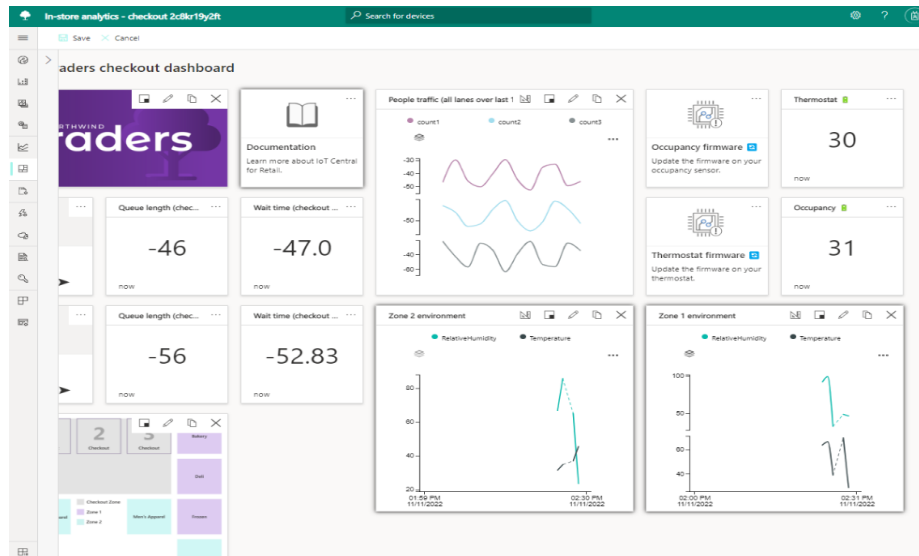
In-store analytics - checkout 2c8kr19y2ft

Search for devices

Save Cancel

raders checkout dashboard

RTHWIND
raders

Documentation

Learn more about IoT Central for Retail.

People traffic (all lanes over last 1

count1 count2 count3

-30
-40
-50

-50
-60

-40
-50
-60

Occupancy firmware

Update the firmware on your occupancy sensor.

Thermostat

30

now

Queue length (chec...

-46

now

Wait time (checkout ...

-47.0

now

Thermostat firmware

Update the firmware on your thermostat.

Occupancy

31

now

Queue length (chec...

-56

now

Wait time (checkout ...

-52.83

now

Zone 2 environment

RelativeHumidity Temperature

80
60
40
20

01:59 PM 11/11/2022

02:30 PM 11/11/2022

Zone 1 environment

RelativeHumidity Temperature

100
50

60
40

02:00 PM 11/11/2022

02:31 PM 11/11/2022

2 Checkout
3 Checkout
Bakery
Deli
Frozen
Checkout Zone
Zone 1
Zone 2
Men's Apparel
apparel